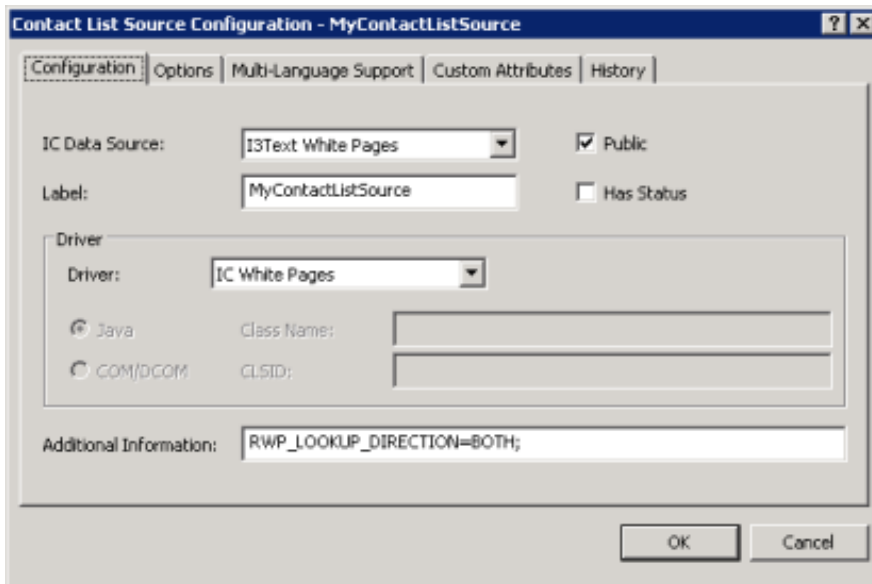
Contact List Source Configuration - MyContactListSource

? X

Configuration | Options | Multi-Language Support | Custom Attributes | History

IC Data Source: I3Text White Pages

Public

Label: MyContactListSource

Has Status

Driver

Driver: IC White Pages

Java Class Name:

COM/DCOM CLSID:

Additional Information: RWP_LOOKUP_DIRECTION=BOTH;

OK Cancel